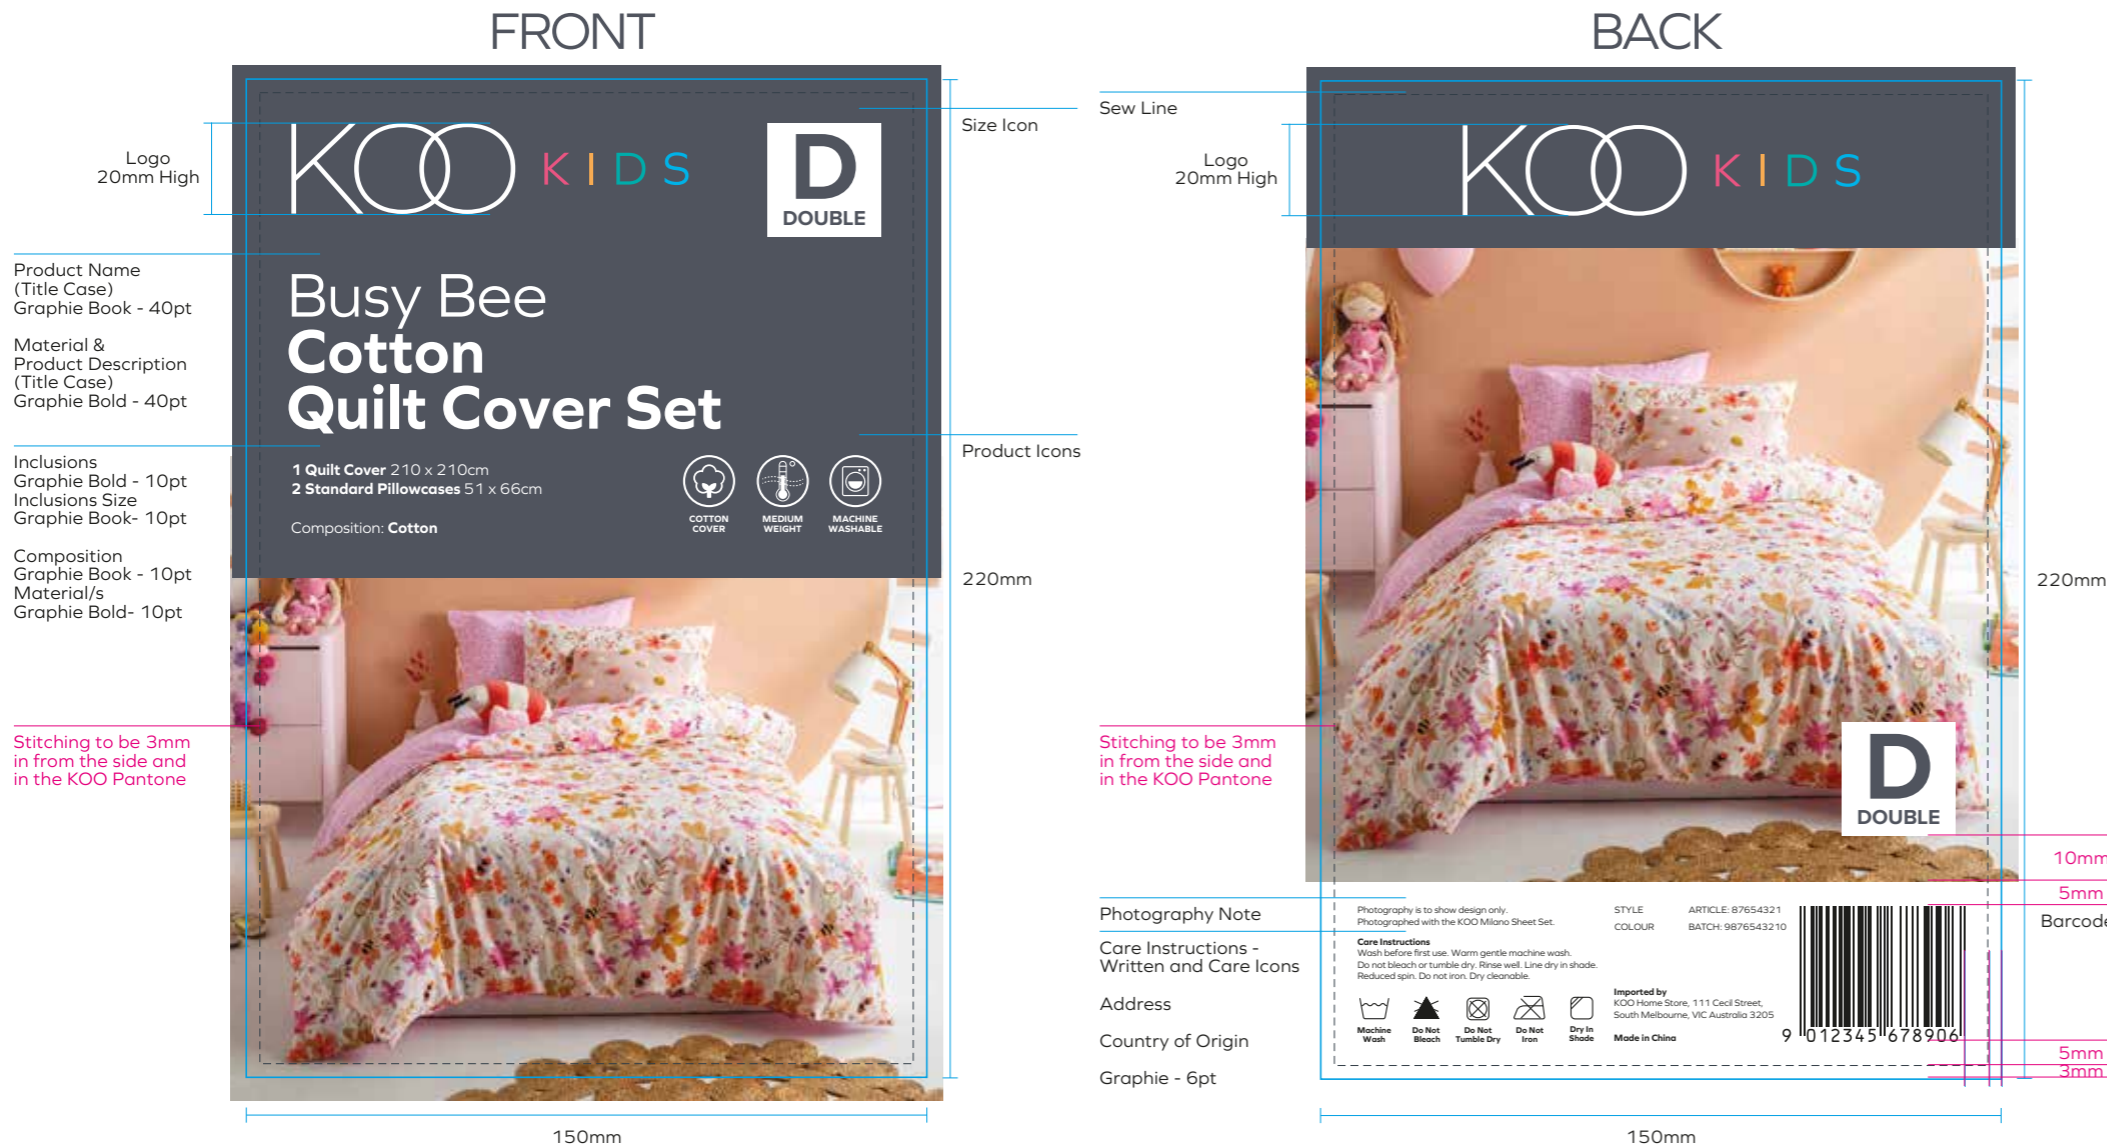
FRONT

BACK

Logo
20mm High

KOO KIDS

D
DOUBLE

Size Icon

Sew Line

Logo
20mm High

KOO KIDS

Product Name
(Title Case)
Graphie Book - 40pt

Material &
Product Description
(Title Case)
Graphie Bold - 40pt

Busy Bee
Cotton
Quilt Cover Set

Product Icons

Inclusions
Graphie Bold - 10pt
Inclusions Size
Graphie Book- 10pt

Composition
Graphie Book - 10pt
Material/s
Graphie Bold- 10pt

**1 Quilt Cover** 210 x 210cm
**2 Standard Pillowcases** 51 x 66cm

Composition: **Cotton**

COTTON COVER

MEDIUM WEIGHT

MACHINE WASHABLE

220mm

220mm

Stitching to be 3mm in from the side and in the KOO Pantone

Stitching to be 3mm in from the side and in the KOO Pantone

D
DOUBLE

10mm

5mm

Barcode

Photography Note

Care Instructions -
Written and Care Icons

Address

Country of Origin

Graphie - 6pt

Photography is to show design only.
Photographed with the KOO Milano Sheet Set.

Care Instructions
Wash before first use. Warm gentle machine wash.
Do not bleach or tumble dry. Rinse well. Line dry in shade.
Reduced spin. Do not iron. Dry cleanable.

Machine Wash

Do Not Bleach

Do Not Tumble Dry

Do Not Iron

Dry In Shade

STYLE
COLOUR

ARTICLE: 87654321
BATCH: 9876543210

Imported by
KOO Home Store, 111 Cecil Street,
South Melbourne, VIC Australia 3205

Made in China

9 012345 678906

5mm
3mm

150mm

150mm